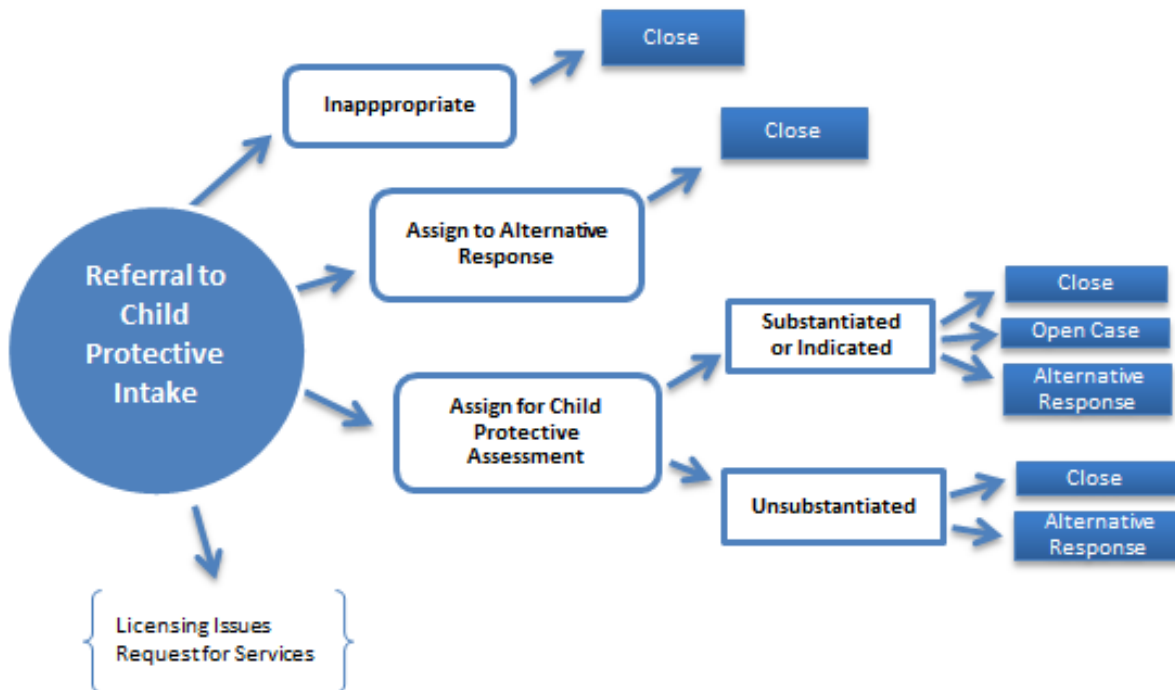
Referral to Child Protective Intake

Inapppropriate

Close

Assign to Alternative Response

Close

Assign for Child Protective Assessment

Substantiated or Indicated

Close

Open Case

Alternative Response

Unsubstantiated

Close

Alternative Response

Licensing Issues
Request for Services